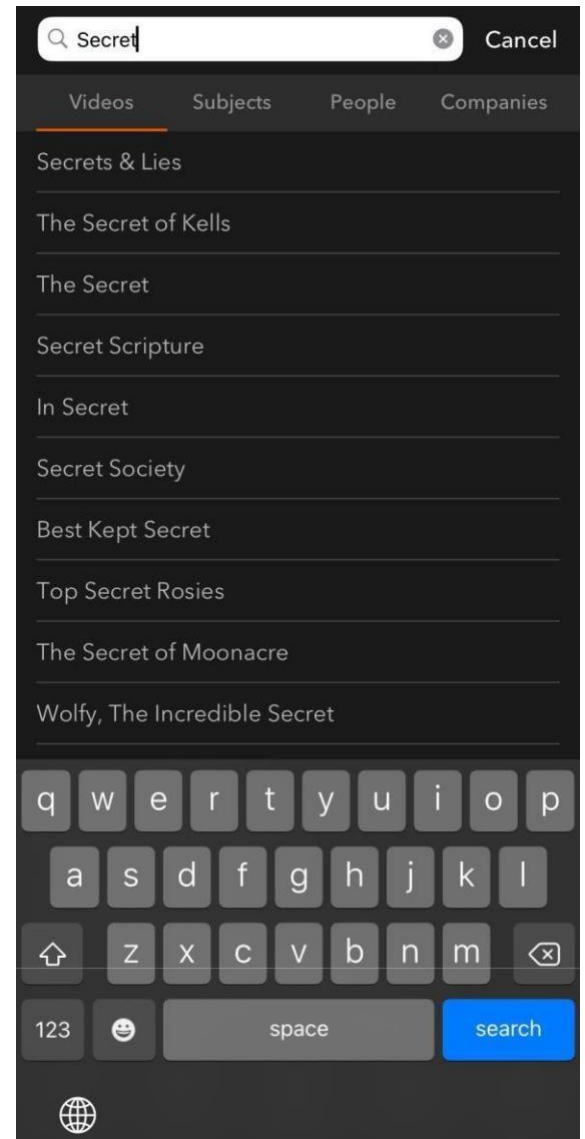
Secret

Cancel

Videos Subjects People Companies

Secrets & Lies

The Secret of Kells

The Secret

Secret Scripture

In Secret

Secret Society

Best Kept Secret

Top Secret Rosies

The Secret of Moonacre

Wolfy, The Incredible Secret

q w e r t y u i o p

a s d f g h j k l

z x c v b n m

123

space

search